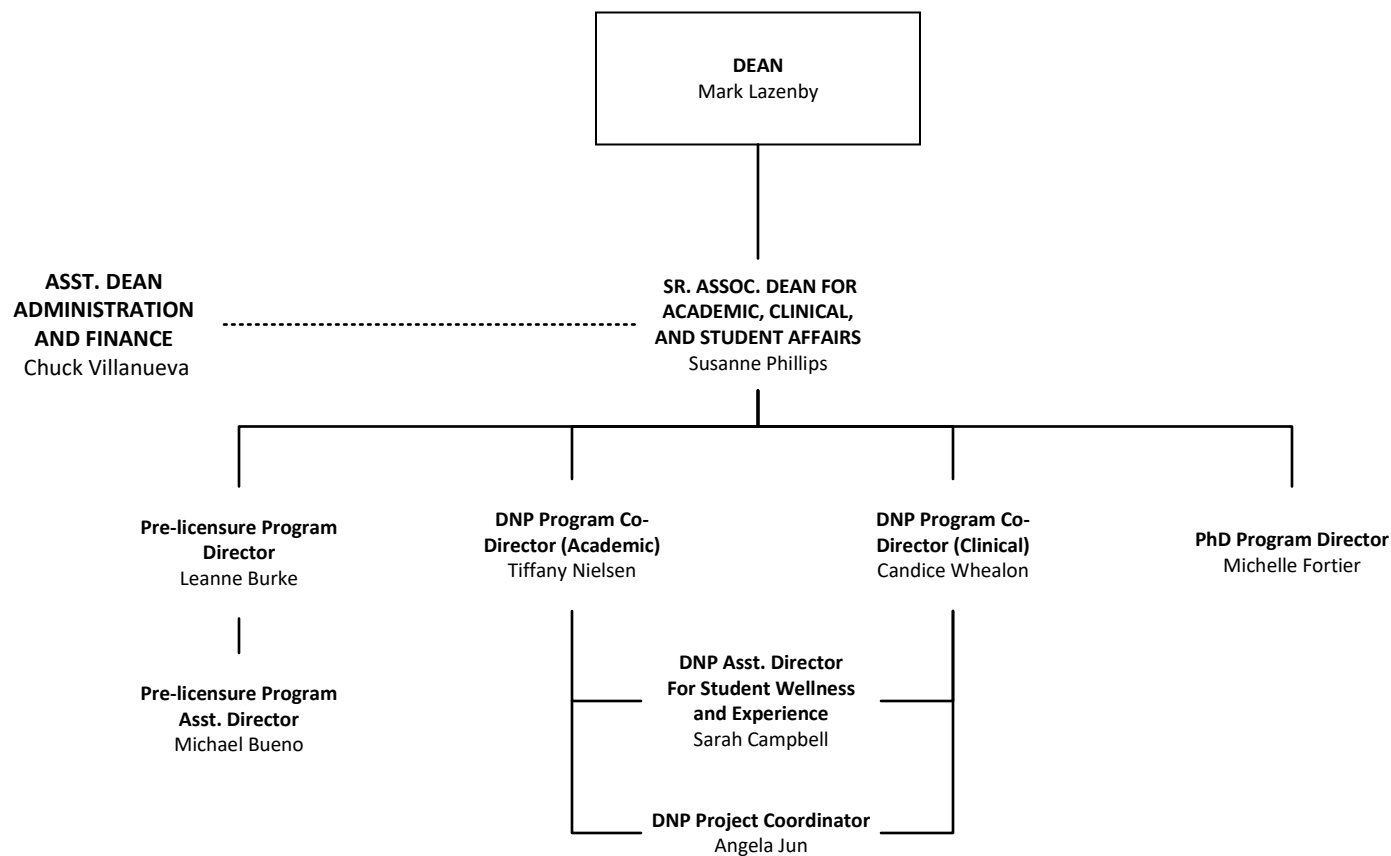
DEAN
Mark Lazenby

ASST. DEAN ADMINISTRATION AND FINANCE
Chuck Villanueva

SR. ASSOC. DEAN FOR ACADEMIC, CLINICAL, AND STUDENT AFFAIRS
Susanne Phillips

Pre-licensure Program Director
Leanne Burke

DNP Program Co-Director (Academic)
Tiffany Nielsen

DNP Program Co-Director (Clinical)
Candice Whealon

PhD Program Director
Michelle Fortier

Pre-licensure Program Asst. Director
Michael Bueno

DNP Asst. Director For Student Wellness and Experience
Sarah Campbell

DNP Project Coordinator
Angela Jun